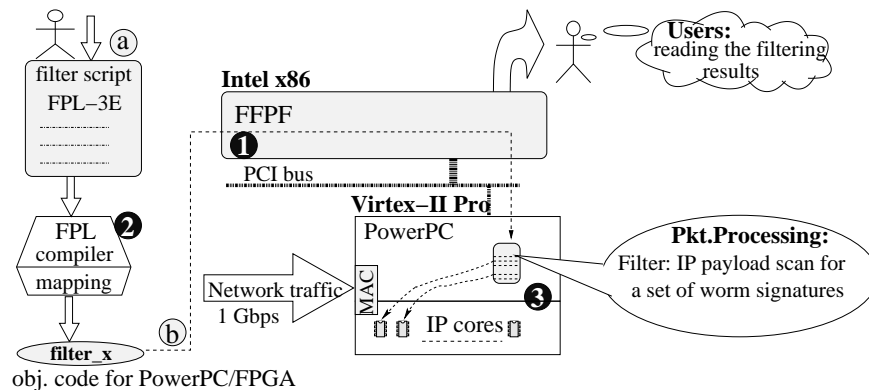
a

filter script
FPL−3E

Intel x86

FFPF

1

Users:
reading the filtering results

PCI bus

Virtex−II Pro

PowerPC

2

FPL
compiler
mapping

Pkt.Processing:
Filter: IP payload scan for a set of worm signatures

Network traffic
1 Gbps

MAC

3

IP cores

filter_x

b

obj. code for PowerPC/FPGA